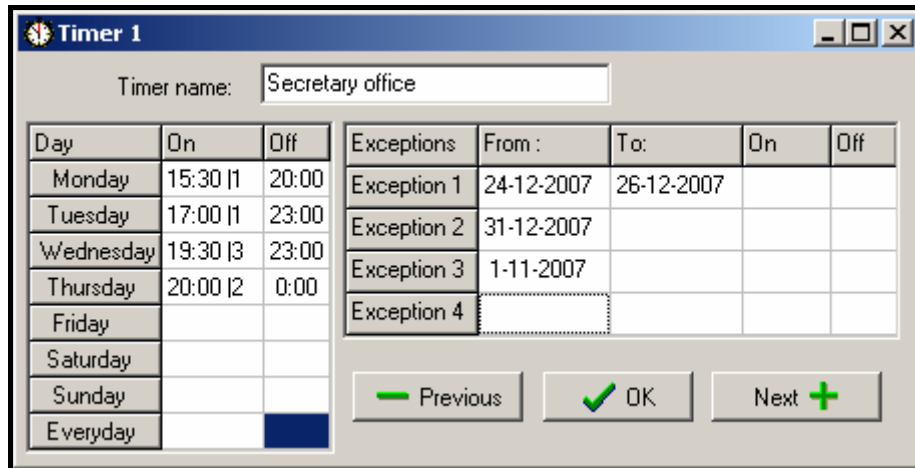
Timer 1

Timer name: Secretary office

| Day | On | Off |
|---|---|---|
| Monday | 15:30 \|1 | 20:00 |
| Tuesday | 17:00 \|1 | 23:00 |
| Wednesday | 19:30 \|3 | 23:00 |
| Thursday | 20:00 \|2 | 0:00 |
| Friday | | |
| Saturday | | |
| Sunday | | |
| Everyday | | |

| Exceptions | From : | To: | On | Off |
|---|---|---|---|---|
| Exception 1 | 24-12-2007 | 26-12-2007 | | |
| Exception 2 | 31-12-2007 | | | |
| Exception 3 | 1-11-2007 | | | |
| Exception 4 | | | | |

Previous OK Next